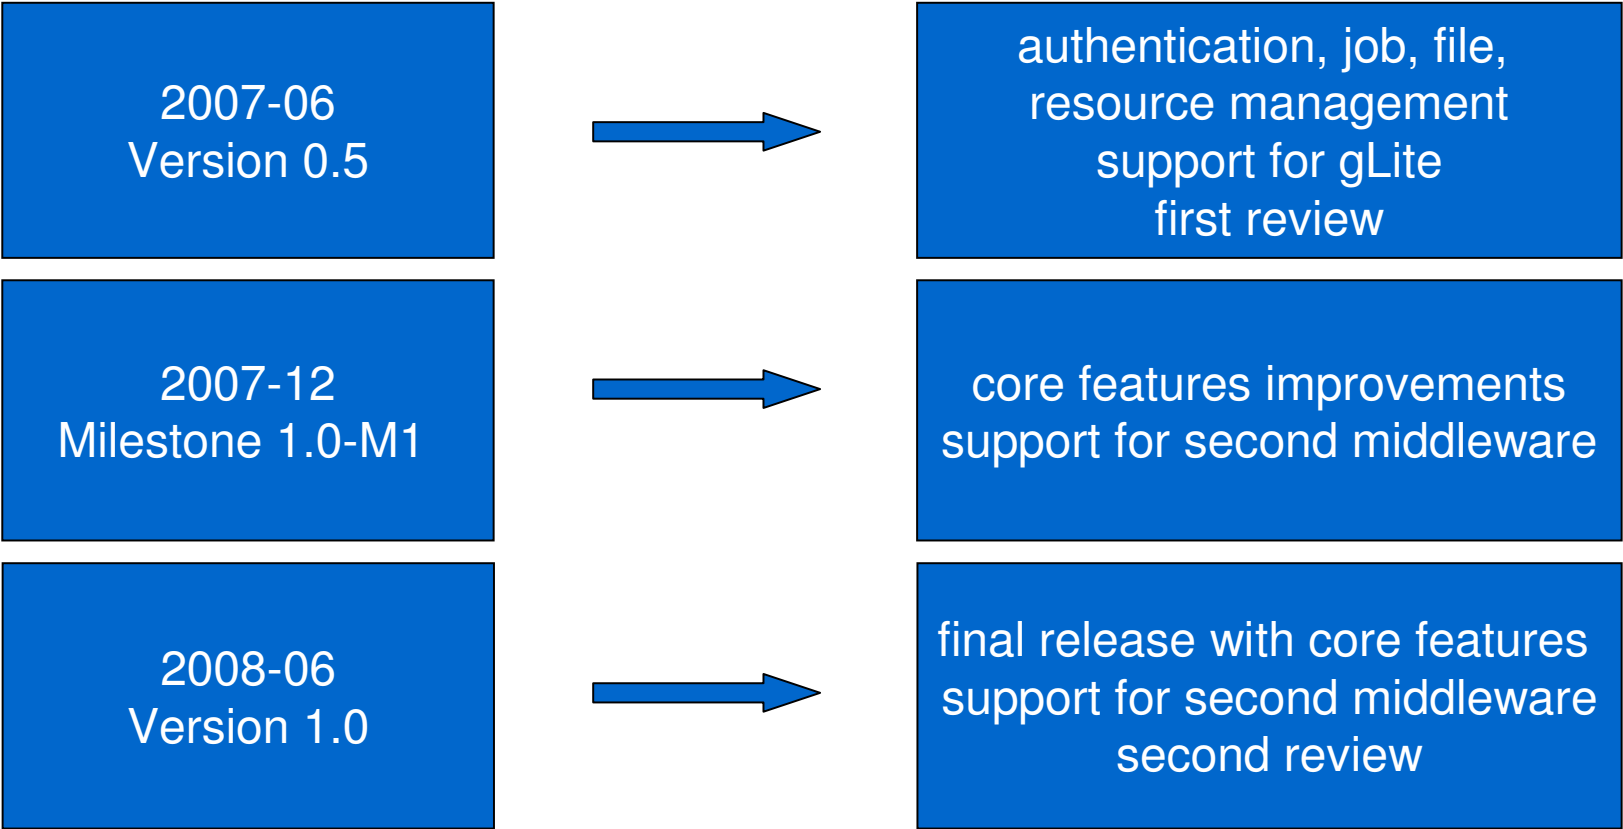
2007-06
Version 0.5

authentication, job, file,
resource management
support for gLite
first review

2007-12
Milestone 1.0-M1

core features improvements
support for second middleware

2008-06
Version 1.0

final release with core features
support for second middleware
second review